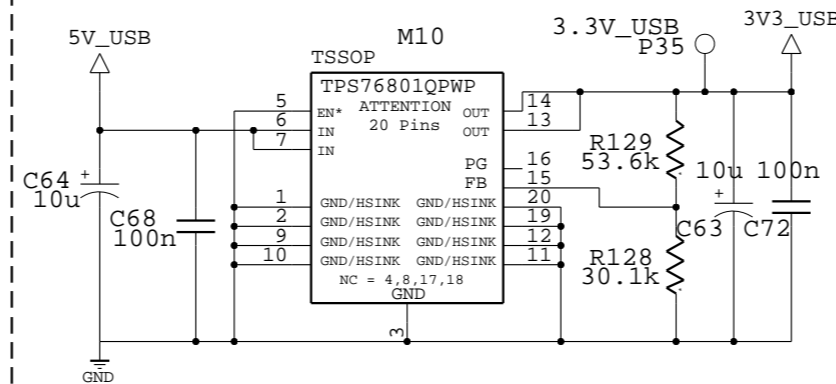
5V_USB

M10

3.3V_USB

3V3_USB

P35

TSSOP

TPS76801QPWP

5 EN*

ATTENTION

20 Pins

OUT 14

6 IN

OUT 13

7 IN

PG 16

FB 15

1 GND/HSINK

GND/HSINK 20

2 GND/HSINK

GND/HSINK 19

9 GND/HSINK

GND/HSINK 12

10 GND/HSINK

GND/HSINK 11

NC = 4,8,17,18

GND

3

C64 +

10u

C68

100n

R129

53.6k

10u

100n

+

C63

C72

R128

30.1k

GND